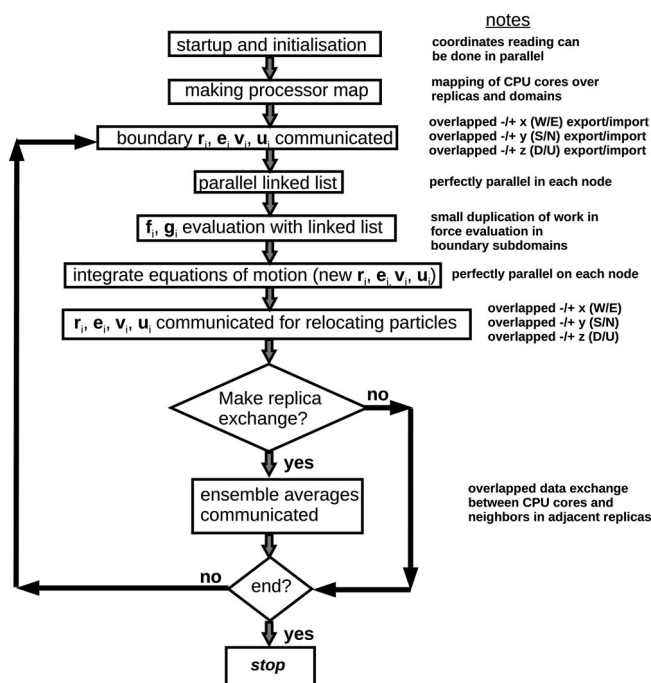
notes

startup and initialisation

coordinates reading can be done in parallel

making processor map

mapping of CPU cores over replicas and domains

boundary $\mathbf{r}_i$, $\mathbf{e}_i$ $\mathbf{v}_i$, $\mathbf{u}_i$ communicated

overlapped -/+ x (W/E) export/import
overlapped -/+ y (S/N) export/import
overlapped -/+ z (D/U) export/import

parallel linked list

perfectly parallel in each node

$\mathbf{f}_i$, $\mathbf{g}_i$ evaluation with linked list

small duplication of work in force evaluation in boundary subdomains

integrate equations of motion (new $\mathbf{r}_i$, $\mathbf{e}_i$, $\mathbf{v}_i$, $\mathbf{u}_i$)

perfectly parallel on each node

$\mathbf{r}_i$, $\mathbf{e}_i$, $\mathbf{v}_i$, $\mathbf{u}_i$ communicated for relocating particles

overlapped -/+ x (W/E)
overlapped -/+ y (S/N)
overlapped -/+ z (D/U)

Make replica exchange?

no

yes

ensemble averages communicated

overlapped data exchange between CPU cores and neighbors in adjacent replicas

no

end?

yes

stop